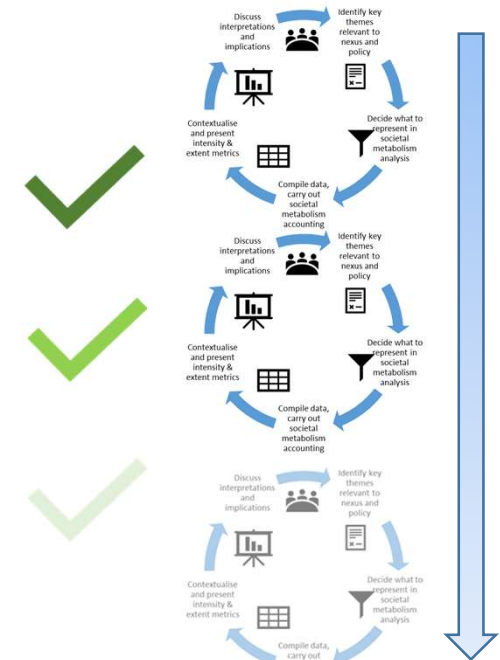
Discuss interpretations and implications

Identify key themes relevant to nexus and policy

Decide what to represent in societal metabolism analysis

Compile data, carry out societal metabolism accounting

Contextualise and present intensity & extent metrics

Discuss interpretations and implications

Identify key themes relevant to nexus and policy

Decide what to represent in societal metabolism analysis

Compile data, carry out societal metabolism accounting

Contextualise and present intensity & extent metrics

Discuss interpretations and implications

Identify key themes relevant to nexus and policy

Decide what to represent in societal metabolism analysis

Compile data, carry out

Contextualise and present intensity & extent metrics